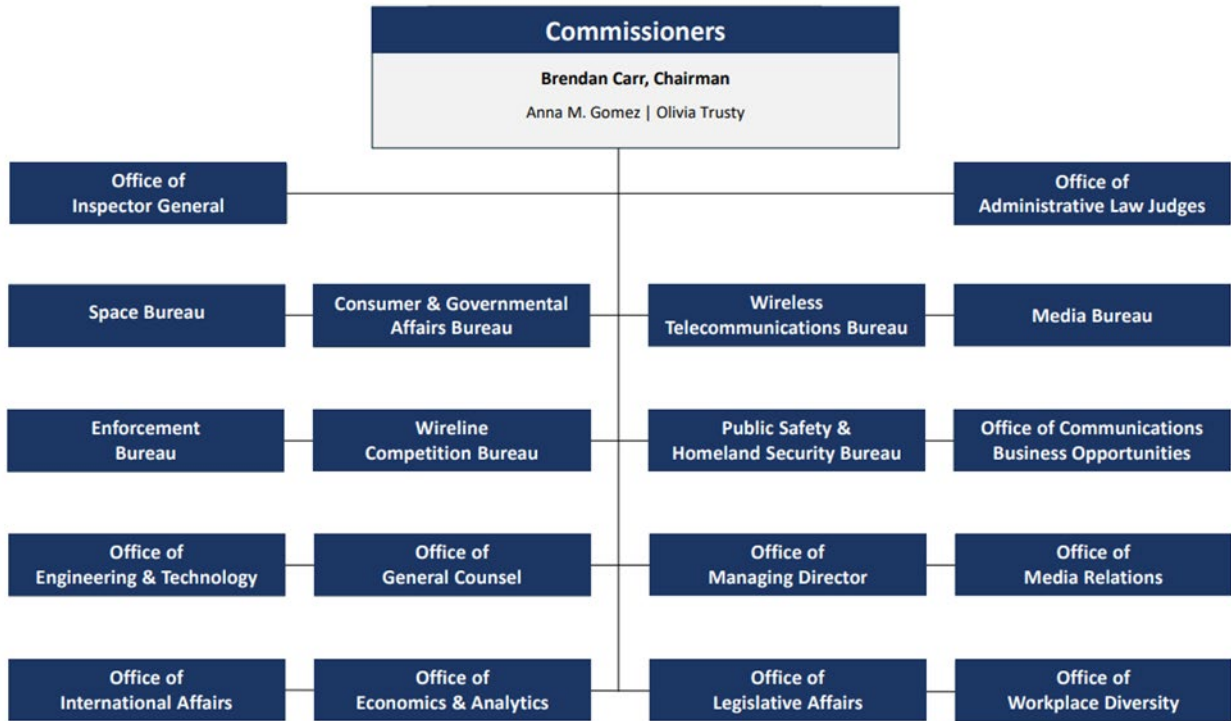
Commissioners

Brendan Carr, Chairman

Anna M. Gomez | Olivia Trusty

Office of Inspector General

Office of Administrative Law Judges

Space Bureau

Consumer & Governmental Affairs Bureau

Wireless Telecommunications Bureau

Media Bureau

Enforcement Bureau

Wireline Competition Bureau

Public Safety & Homeland Security Bureau

Office of Communications Business Opportunities

Office of Engineering & Technology

Office of General Counsel

Office of Managing Director

Office of Media Relations

Office of International Affairs

Office of Economics & Analytics

Office of Legislative Affairs

Office of Workplace Diversity